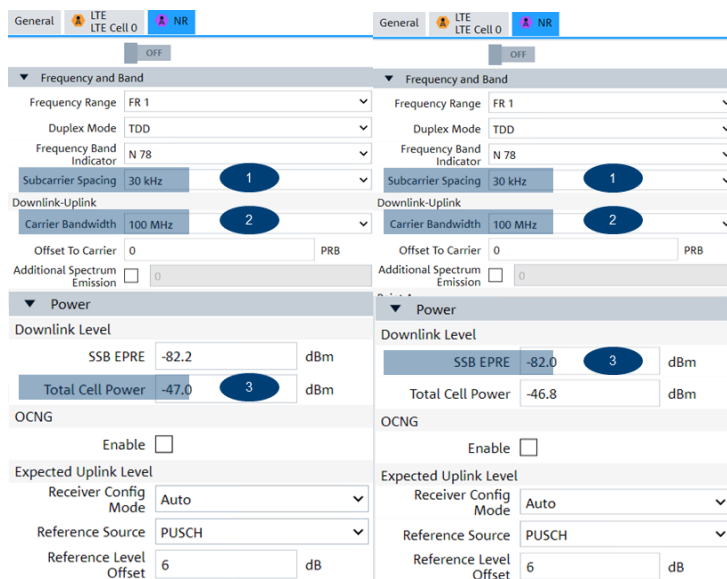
General LTE LTE Cell 0 NR

OFF

Frequency and Band

Frequency Range FR 1

Duplex Mode TDD

Frequency Band Indicator N 78

Subcarrier Spacing 30 kHz 1

Downlink-Uplink

Carrier Bandwidth 100 MHz 2

Offset To Carrier 0 PRB

Additional Spectrum Emission 0

Power

Downlink Level

SSB EPRE -82.2 dBm

Total Cell Power -47.0 3 dBm

OCNG

Enable

Expected Uplink Level

Receiver Config Mode Auto

Reference Source PUSCH

Reference Level Offset 6 dB

General LTE LTE Cell 0 NR

OFF

Frequency and Band

Frequency Range FR 1

Duplex Mode TDD

Frequency Band Indicator N 78

Subcarrier Spacing 30 kHz 1

Downlink-Uplink

Carrier Bandwidth 100 MHz 2

Offset To Carrier 0 PRB

Additional Spectrum Emission 0

Power

Downlink Level

SSB EPRE -82.0 3 dBm

Total Cell Power -46.8 dBm

OCNG

Enable

Expected Uplink Level

Receiver Config Mode Auto

Reference Source PUSCH

Reference Level Offset 6 dB